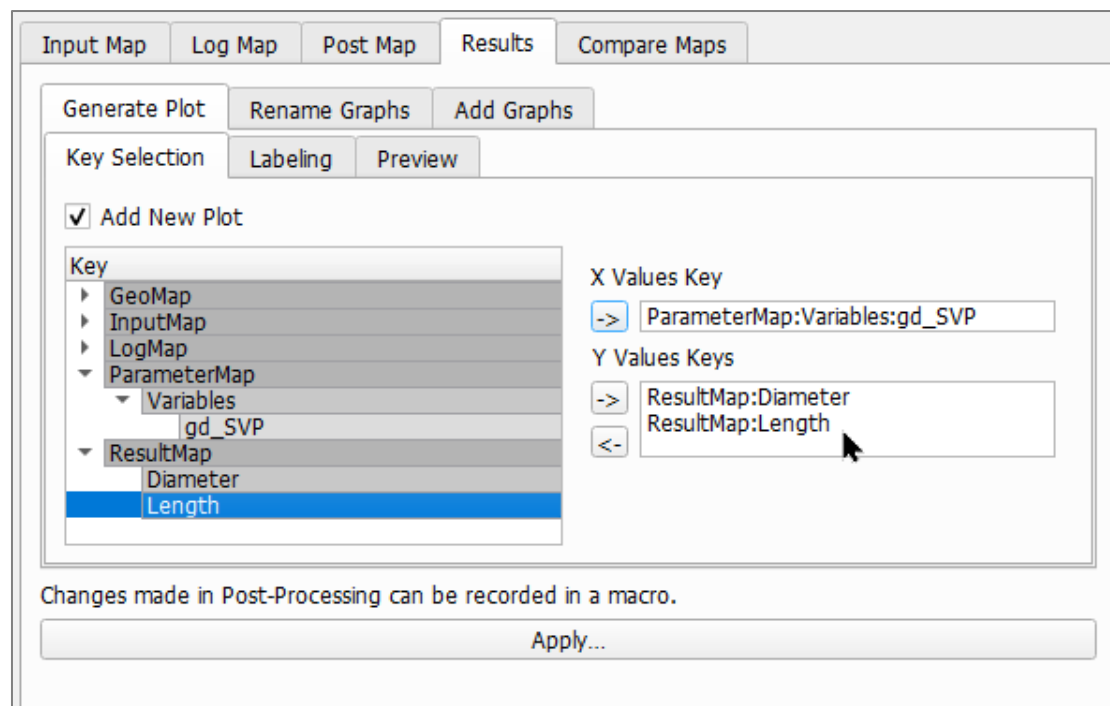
Input Map | Log Map | Post Map | Results | Compare Maps

Generate Plot | Rename Graphs | Add Graphs

Key Selection | Labeling | Preview

✓ Add New Plot

Key
GeoMap
InputMap
LogMap
ParameterMap
Variables
gd_SVP
ResultMap
Diameter
Length

X Values Key
->
ParameterMap:Variables:gd_SVP

Y Values Keys
->
<-
ResultMap:Diameter
ResultMap:Length

Changes made in Post-Processing can be recorded in a macro.

Apply...